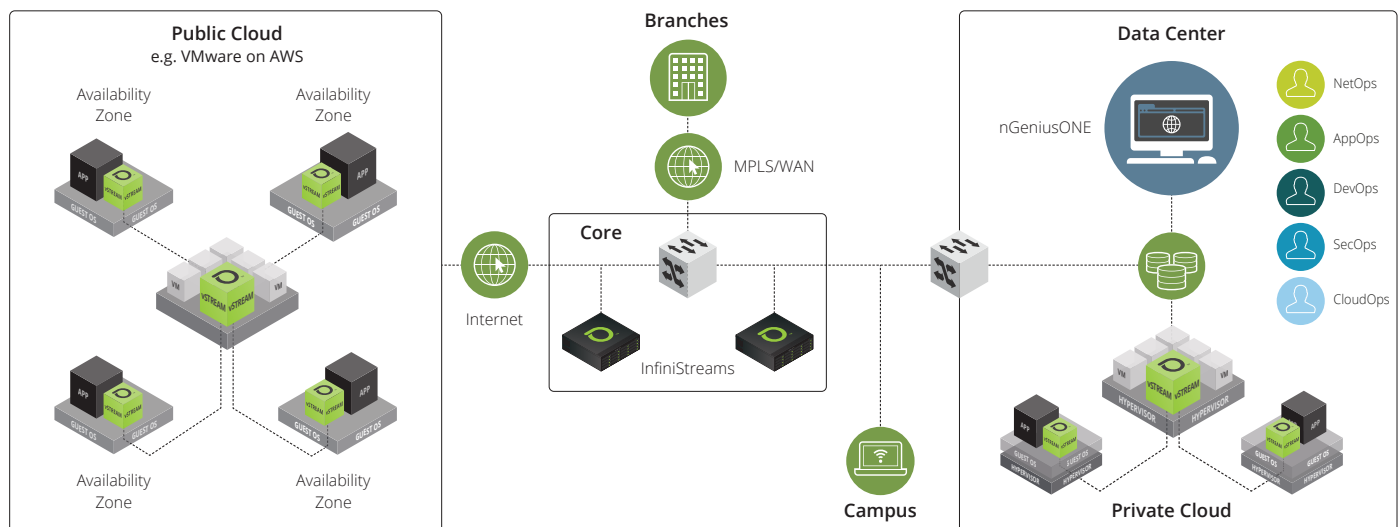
Public Cloud
e.g. VMware on AWS

Availability Zone

Availability Zone

APP
vSTREAM
GUEST OS
GUEST OS

APP
vSTREAM
GUEST OS
GUEST OS

VM
vSTREAM
vSTREAM
VM

APP
vSTREAM
GUEST OS
GUEST OS

APP
vSTREAM
GUEST OS
GUEST OS

Availability Zone

Availability Zone

Branches

MPLS/WAN

Internet

Core

InfiniStreams

Campus

Data Center

nGeniusONE

NetOps

AppOps

DevOps

SecOps

CloudOps

VM
vSTREAM
vSTREAM
VM
HYPERVISOR
HYPERVISOR

APP
vSTREAM
GUEST OS
GUEST OS
HYPERVISOR
HYPERVISOR

APP
vSTREAM
GUEST OS
GUEST OS
HYPERVISOR
HYPERVISOR

Private Cloud